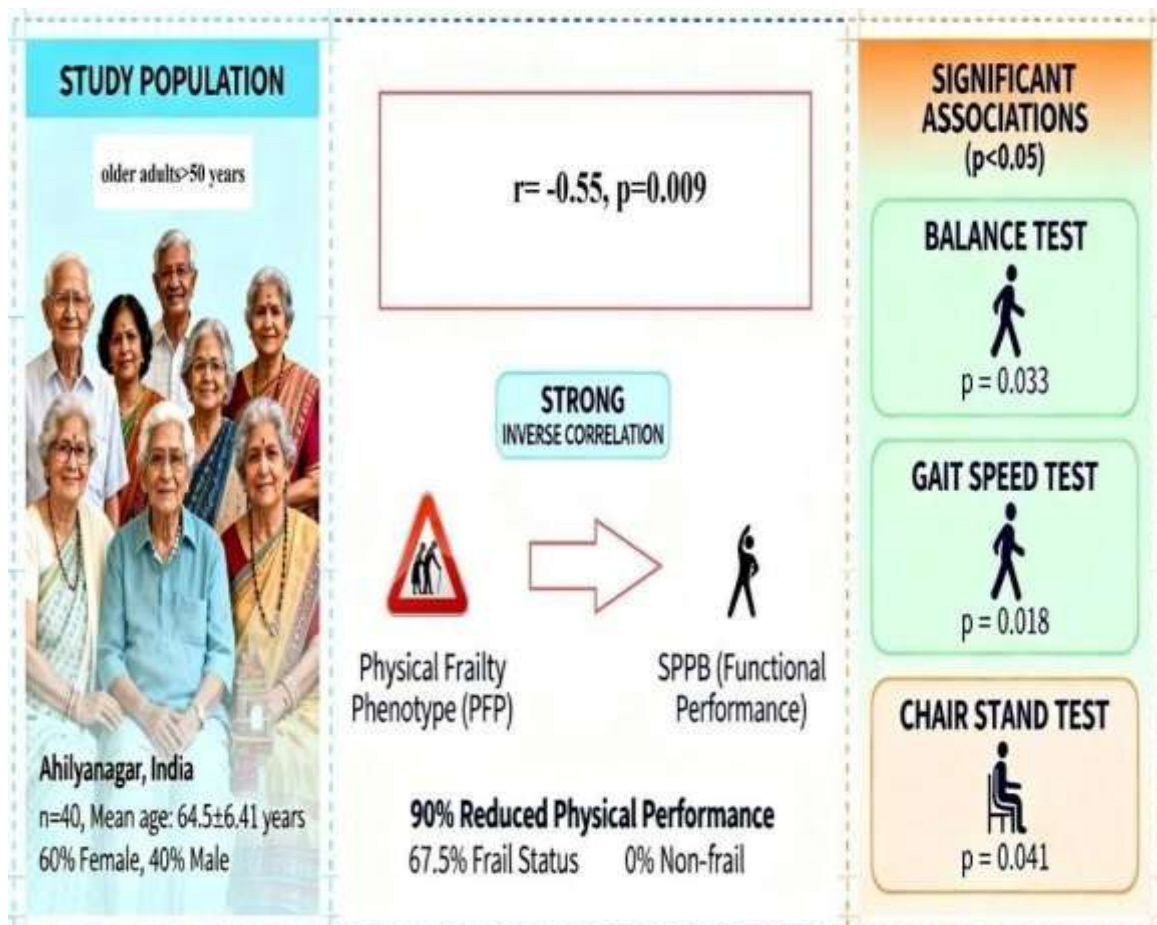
STUDY POPULATION

older adults>50 years

Ahilyanagar, India
n=40, Mean age: 64.5±6.41 years
60% Female, 40% Male

r= -0.55, p=0.009

STRONG
INVERSE CORRELATION

Physical Frailty Phenotype (PFP)

SPPB (Functional Performance)

90% Reduced Physical Performance
67.5% Frail Status 0% Non-frail

SIGNIFICANT ASSOCIATIONS
(p<0.05)

BALANCE TEST
p = 0.033

GAIT SPEED TEST
p = 0.018

CHAIR STAND TEST
p = 0.041